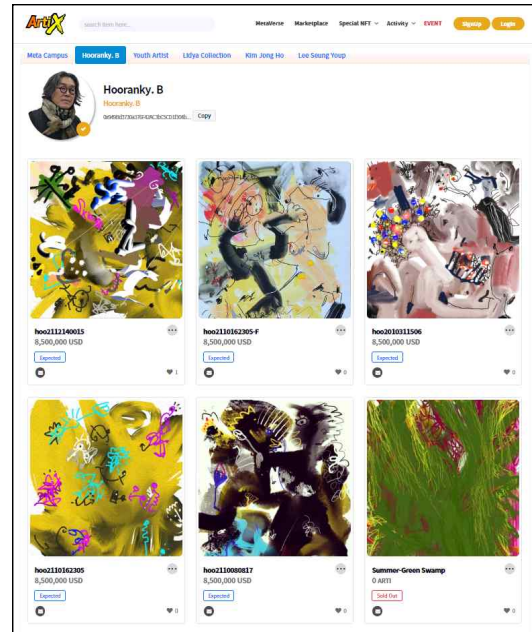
ArtiX

search item here...

MetaVerse Marketplace Special NFT Activity EVENT SignUp Login

Meta Campus | Hooranky. B | Youth Artist | Lidya Collection | Kim Jong Ho | Lee Seung Youp

Hooranky. B

Hooranky. B

0x98bD79a37642BC8C5D1D0b... Copy

hoo2112140015
8,500,000 USD
Expected
1

hoo2110162305-F
8,500,000 USD
Expected
0

hoo2010311506
8,500,000 USD
Expected
0

hoo2110162305
8,500,000 USD
Expected
0

hoo2110080817
8,500,000 USD
Expected
0

Summer-Green Swamp
0 ARTI
Sold Out
0